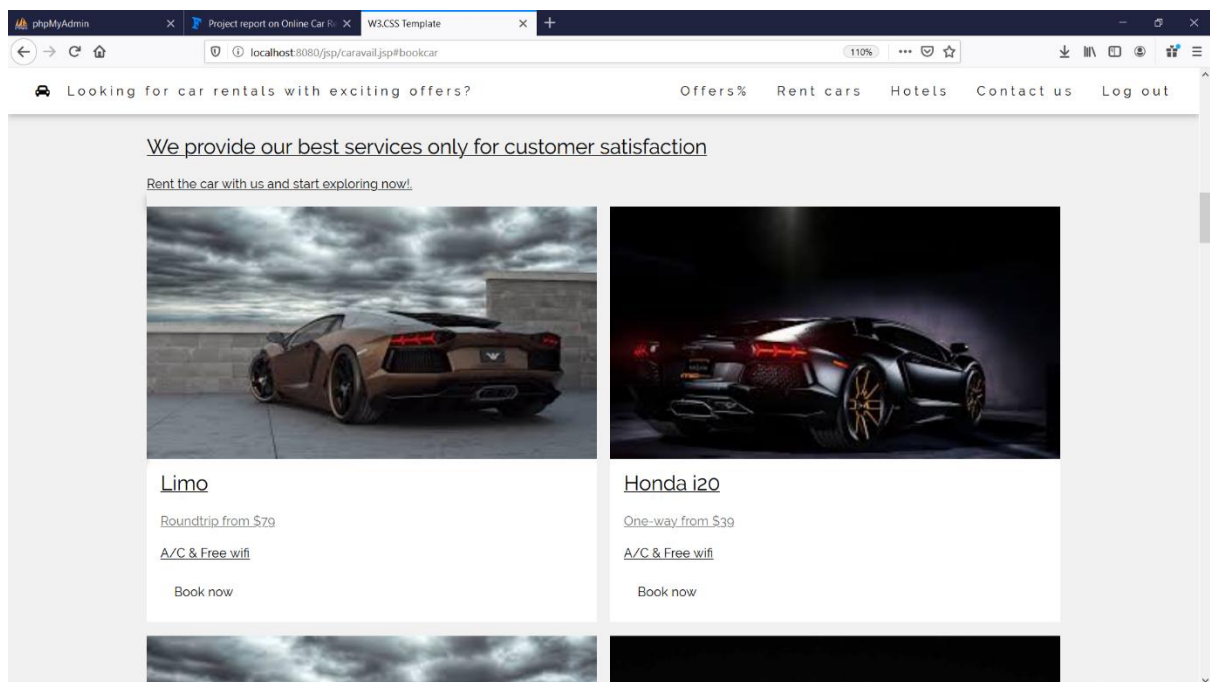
phpMyAdmin
Project report on Online Car R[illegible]
W3.CSS Template
localhost:8080/jsp/caravail.jsp#bookcar
110%

Looking for car rentals with exciting offers?
Offers%
Rent cars
Hotels
Contact us
Log out

We provide our best services only for customer satisfaction

Rent the car with us and start exploring now!.

Limo
Roundtrip from $79
A/C & Free wifi
Book now

Honda i20
One-way from $39
A/C & Free wifi
Book now